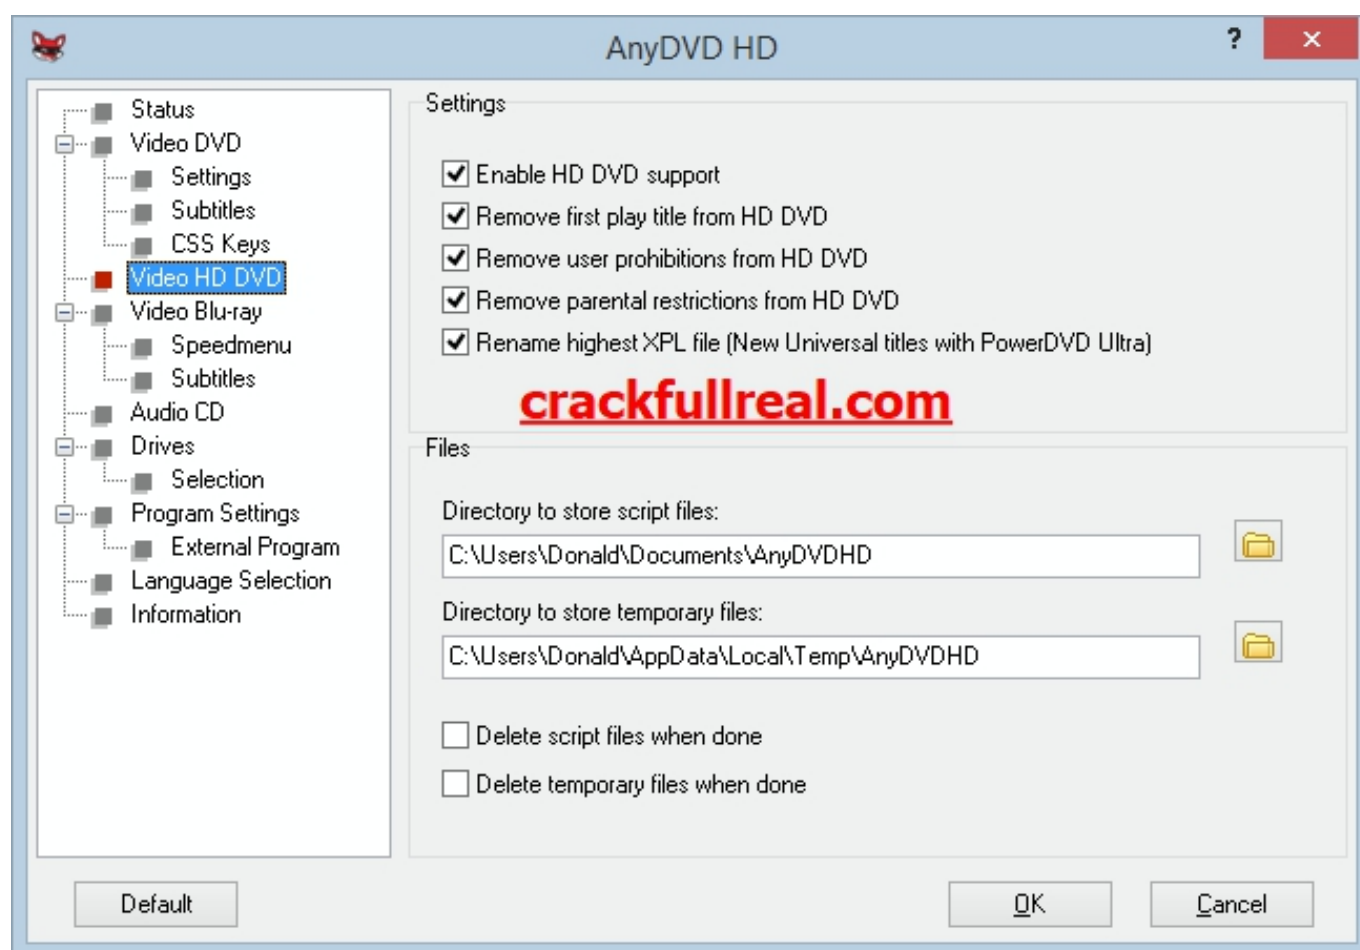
AnyDVD HD
?
✕

Status
Video DVD
Settings
Subtitles
CSS Keys
Video HD DVD
Video Blu-ray
Speedmenu
Subtitles
Audio CD
Drives
Selection
Program Settings
External Program
Language Selection
Information

Settings

Enable HD DVD support
Remove first play title from HD DVD
Remove user prohibitions from HD DVD
Remove parental restrictions from HD DVD
Rename highest XPL file (New Universal titles with PowerDVD Ultra)

crackfullreal.com

Files

Directory to store script files:
C:\Users\Donald\Documents\AnyDVDHD
Directory to store temporary files:
C:\Users\Donald\AppData\Local\Temp\AnyDVDHD

Delete script files when done
Delete temporary files when done

Default
OK
Cancel